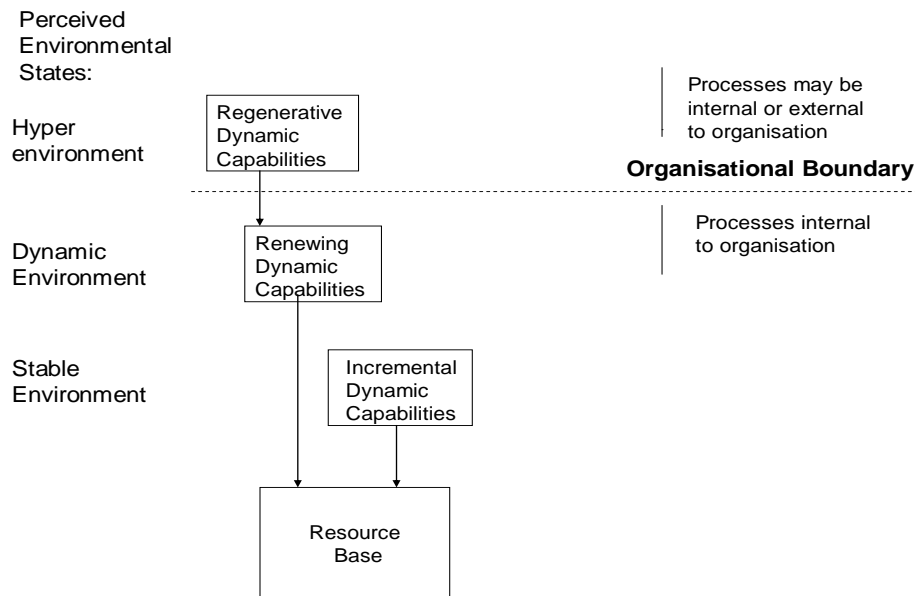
Perceived Environmental States:

Hyper environment

Regenerative Dynamic Capabilities

Processes may be internal or external to organisation

**Organisational Boundary**

Dynamic Environment

Renewing Dynamic Capabilities

Processes internal to organisation

Stable Environment

Incremental Dynamic Capabilities

Resource Base